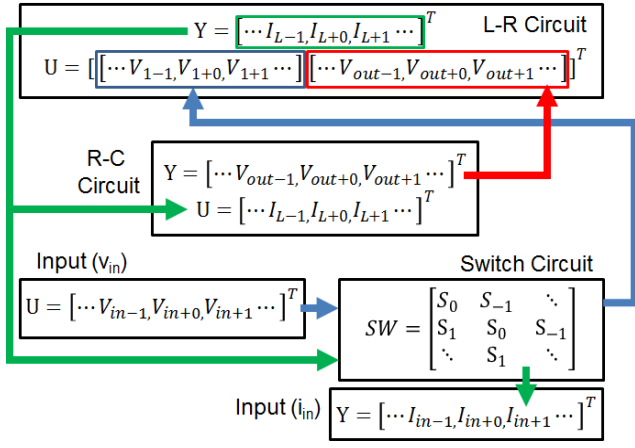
$\mathrm{Y} = [\cdots I_{L-1}, I_{L+0}, I_{L+1} \cdots]^T$

L-R Circuit

$\mathrm{U} = [[\cdots V_{1-1}, V_{1+0}, V_{1+1} \cdots][\cdots V_{out-1}, V_{out+0}, V_{out+1} \cdots]]^T$

R-C Circuit

$\mathrm{Y} = [\cdots V_{out-1}, V_{out+0}, V_{out+1} \cdots]^T$

$\mathrm{U} = [\cdots I_{L-1}, I_{L+0}, I_{L+1} \cdots]^T$

Input ($v_{in}$)

$\mathrm{U} = [\cdots V_{in-1}, V_{in+0}, V_{in+1} \cdots]^T$

Switch Circuit

$SW = \begin{bmatrix} S_0 & S_{-1} & \ddots \\ S_1 & S_0 & S_{-1} \\ \ddots & S_1 & \ddots \end{bmatrix}$

Input ($i_{in}$)

$\mathrm{Y} = [\cdots I_{in-1}, I_{in+0}, I_{in+1} \cdots]^T$